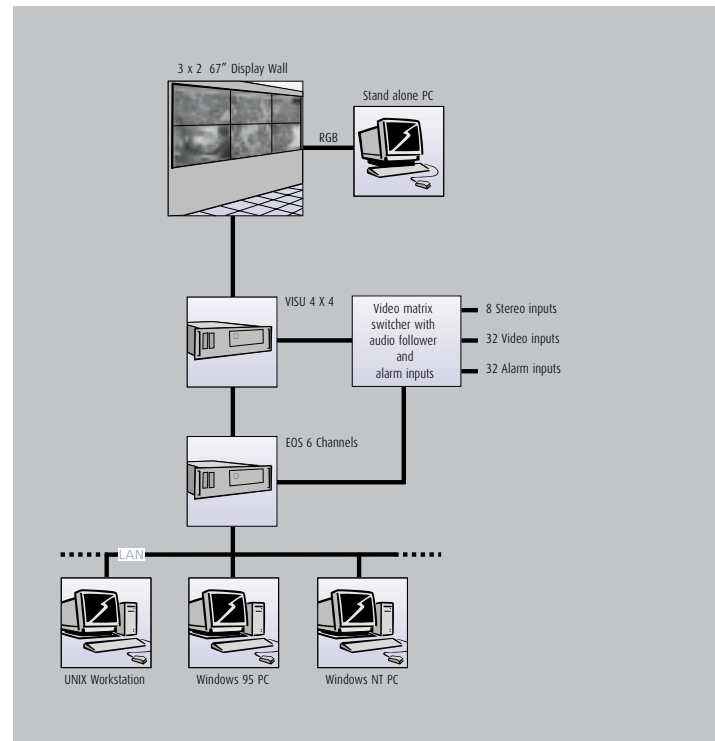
3 x 2 67" Display Wall

Stand alone PC

RGB

VISU 4 X 4

Video matrix switcher with audio follower and alarm inputs

8 Stereo inputs

32 Video inputs

32 Alarm inputs

EOS 6 Channels

LAN

UNIX Workstation

Windows 95 PC

Windows NT PC